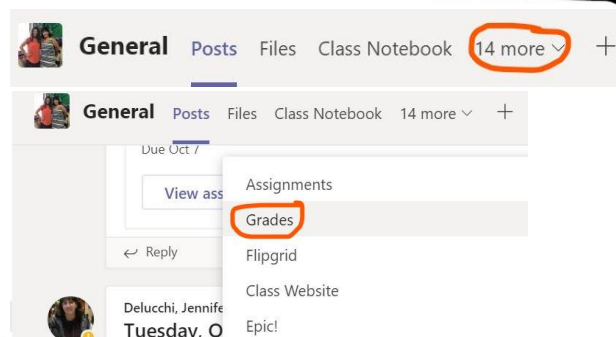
General Posts Files Class Notebook 14 more ∨ +

General Posts Files Class Notebook 14 more ∨ +

Due Oct 7

View ass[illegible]

Reply

Delucchi, Jennife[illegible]

Tuesday, O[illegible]

Assignments

Grades

Flipgrid

Class Website

Epic!